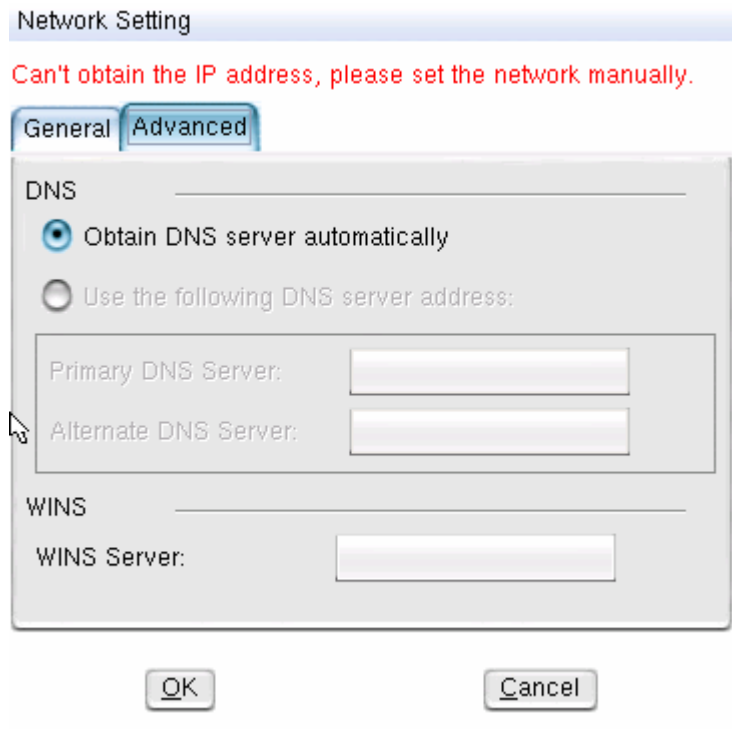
Network Setting

Can't obtain the IP address, please set the network manually.

General
Advanced

DNS

Obtain DNS server automatically

Use the following DNS server address:

Primary DNS Server:

Alternate DNS Server:

WINS

WINS Server:

OK

Cancel